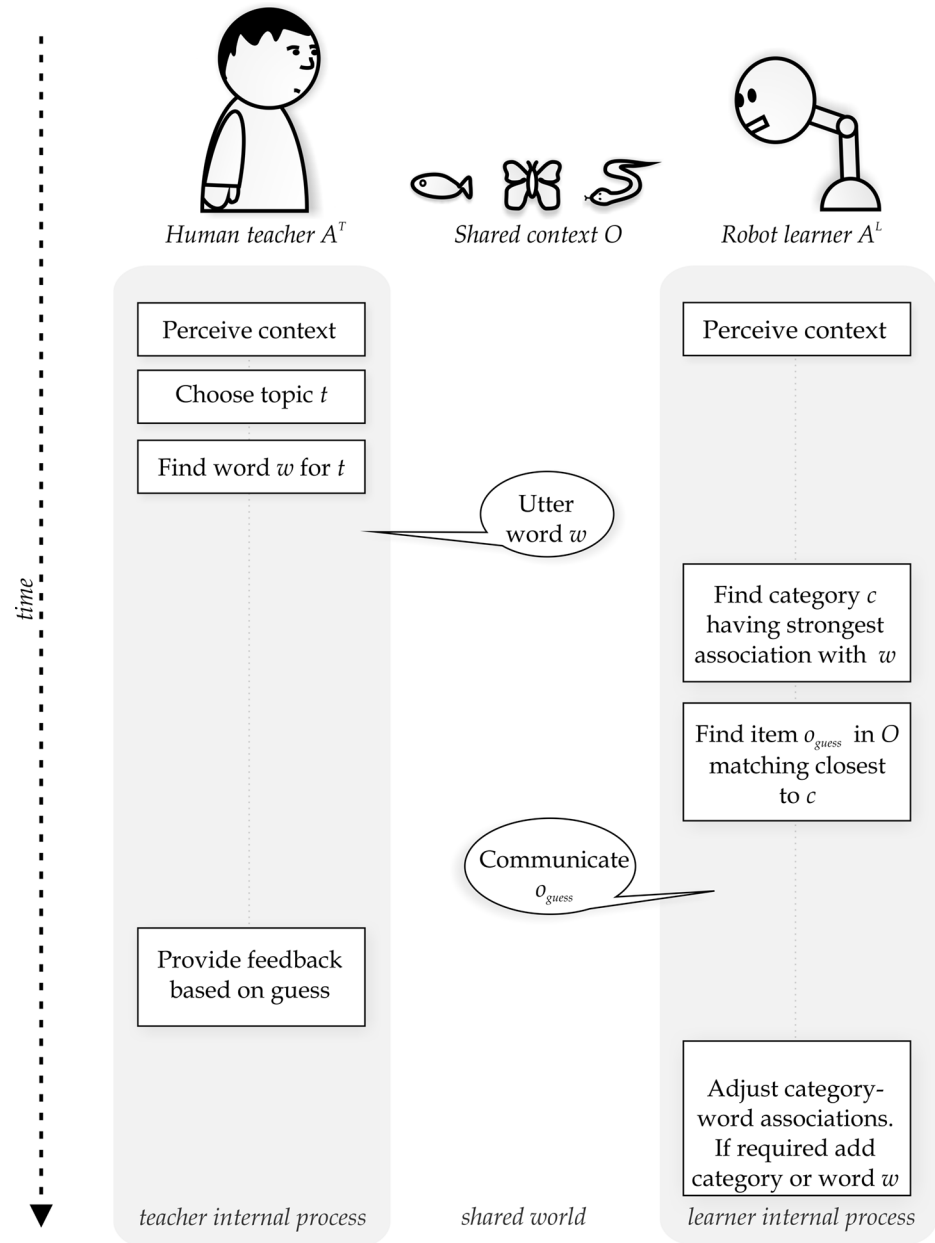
time

Human teacher $A^T$

Shared context $O$

Robot learner $A^L$

Perceive context

Choose topic $t$

Find word $w$ for $t$

Perceive context

Utter word $w$

Find category $c$ having strongest association with $w$

Find item $o_{guess}$ in $O$ matching closest to $c$

Communicate $o_{guess}$

Provide feedback based on guess

Adjust category-word associations. If required add category or word $w$

teacher internal process

shared world

learner internal process